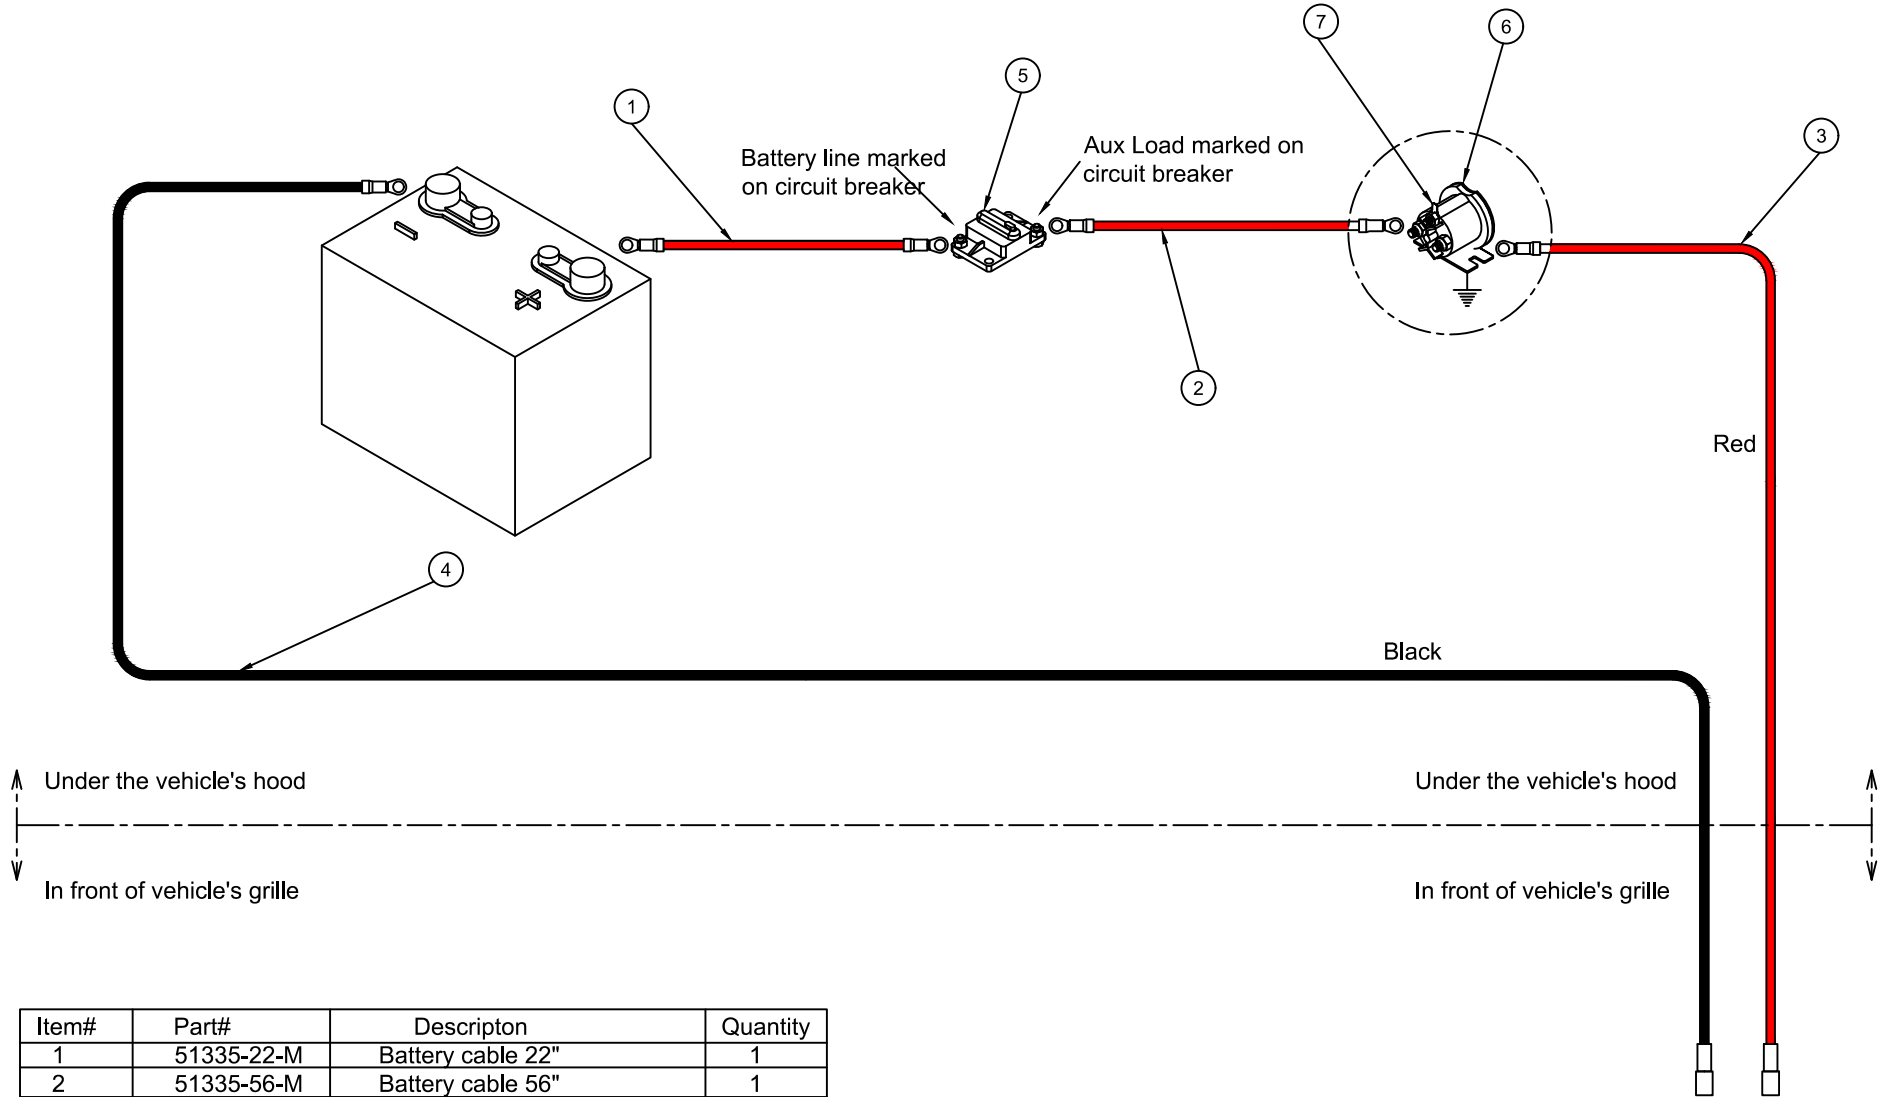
7

6

5

1

3

Battery line marked on circuit breaker

Aux Load marked on circuit breaker

2

Red

4

Black

Under the vehicle's hood

Under the vehicle's hood

In front of vehicle's grille

In front of vehicle's grille

| Item# | Part# | Descripton | Quantity |
|---|---|---|---|
| 1 | 51335-22-M | Battery cable 22" | 1 |
| 2 | 51335-56-M | Battery cable 56" | 1 |